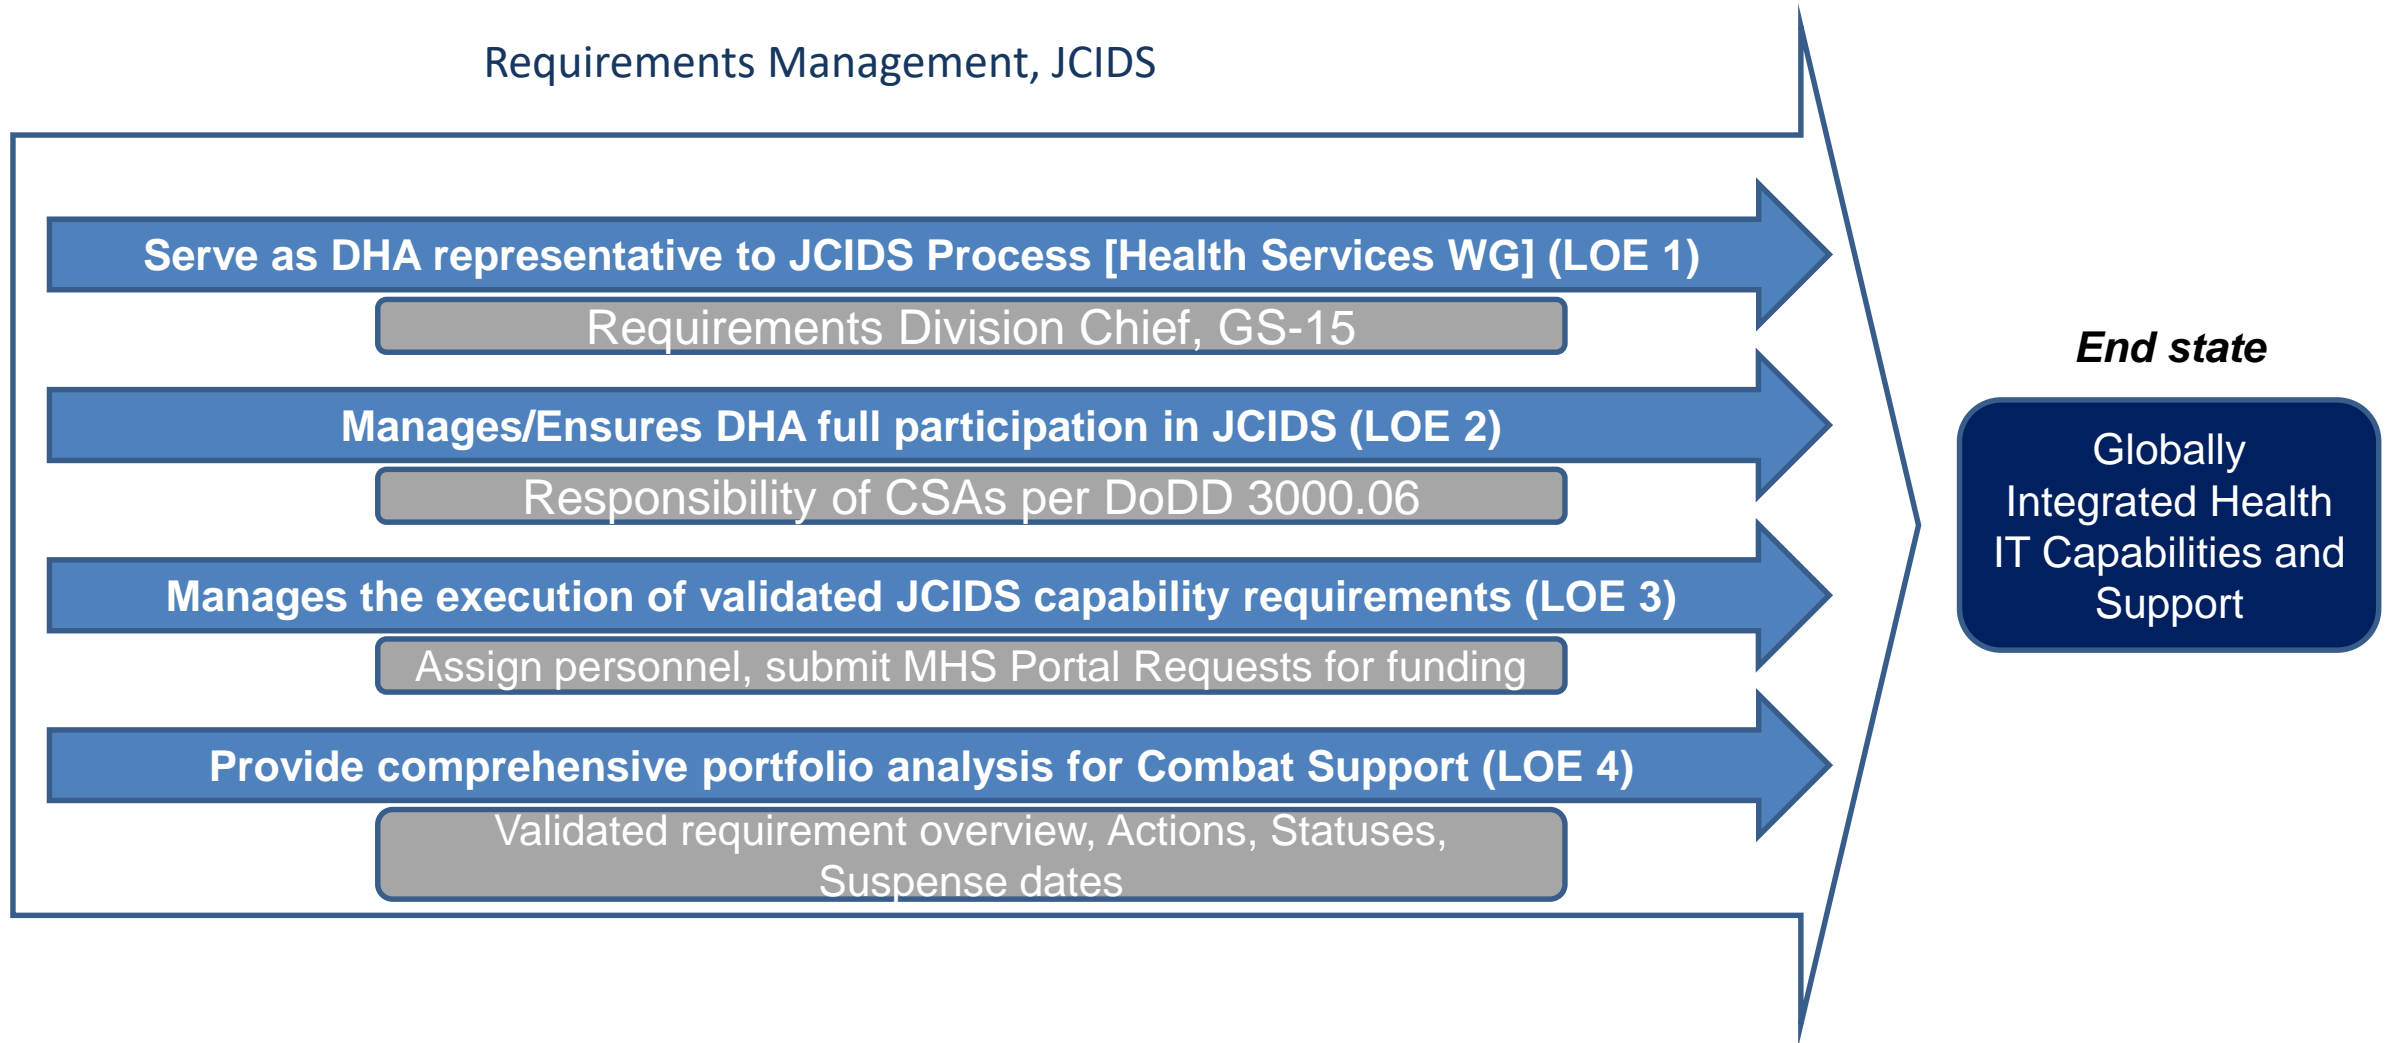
Requirements Management, JCIDS

Serve as DHA representative to JCIDS Process [Health Services WG] (LOE 1)

Requirements Division Chief, GS-15

Manages/Ensures DHA full participation in JCIDS (LOE 2)

Responsibility of CSAs per DoDD 3000.06

Manages the execution of validated JCIDS capability requirements (LOE 3)

Assign personnel, submit MHS Portal Requests for funding

Provide comprehensive portfolio analysis for Combat Support (LOE 4)

Validated requirement overview, Actions, Statuses, Suspense dates

End state

Globally Integrated Health IT Capabilities and Support